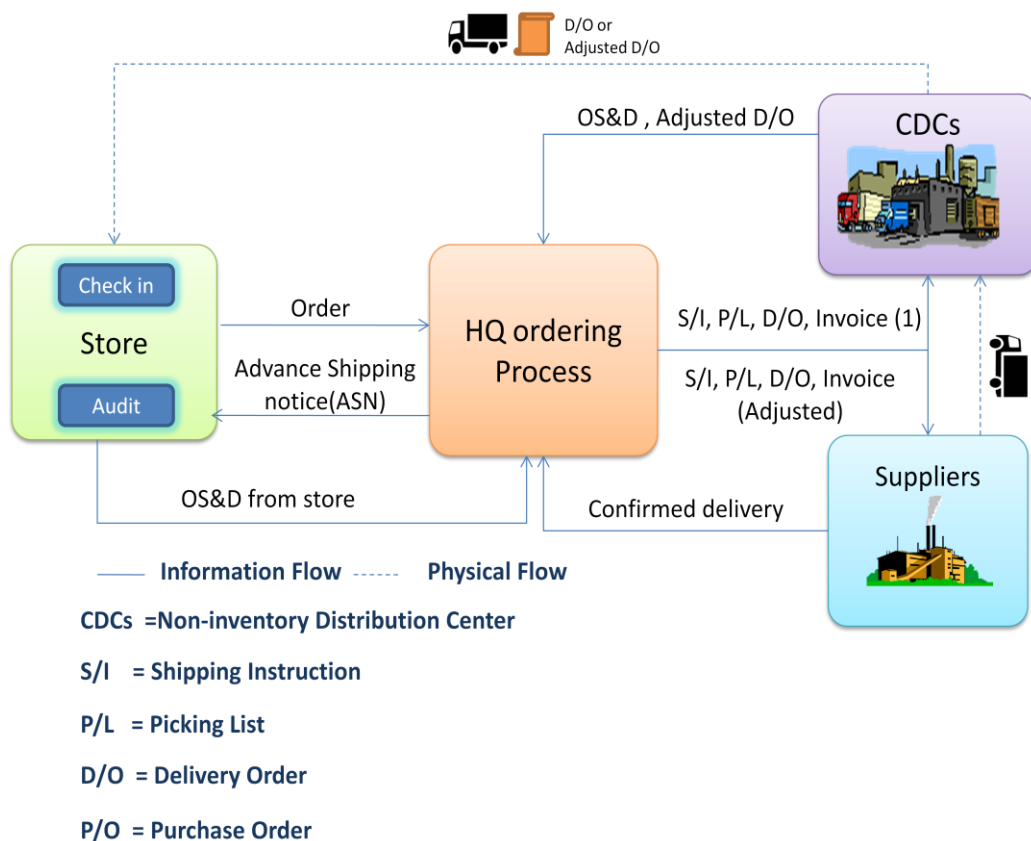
D/O or Adjusted D/O

OS&D , Adjusted D/O

CDCs

Check in

Store

Audit

Order

Advance Shipping notice(ASN)

HQ ordering Process

S/I, P/L, D/O, Invoice (1)

S/I, P/L, D/O, Invoice (Adjusted)

OS&D from store

Confirmed delivery

Suppliers

Information Flow

Physical Flow

CDCs =Non-inventory Distribution Center

S/I = Shipping Instruction

P/L = Picking List

D/O = Delivery Order

P/O = Purchase Order